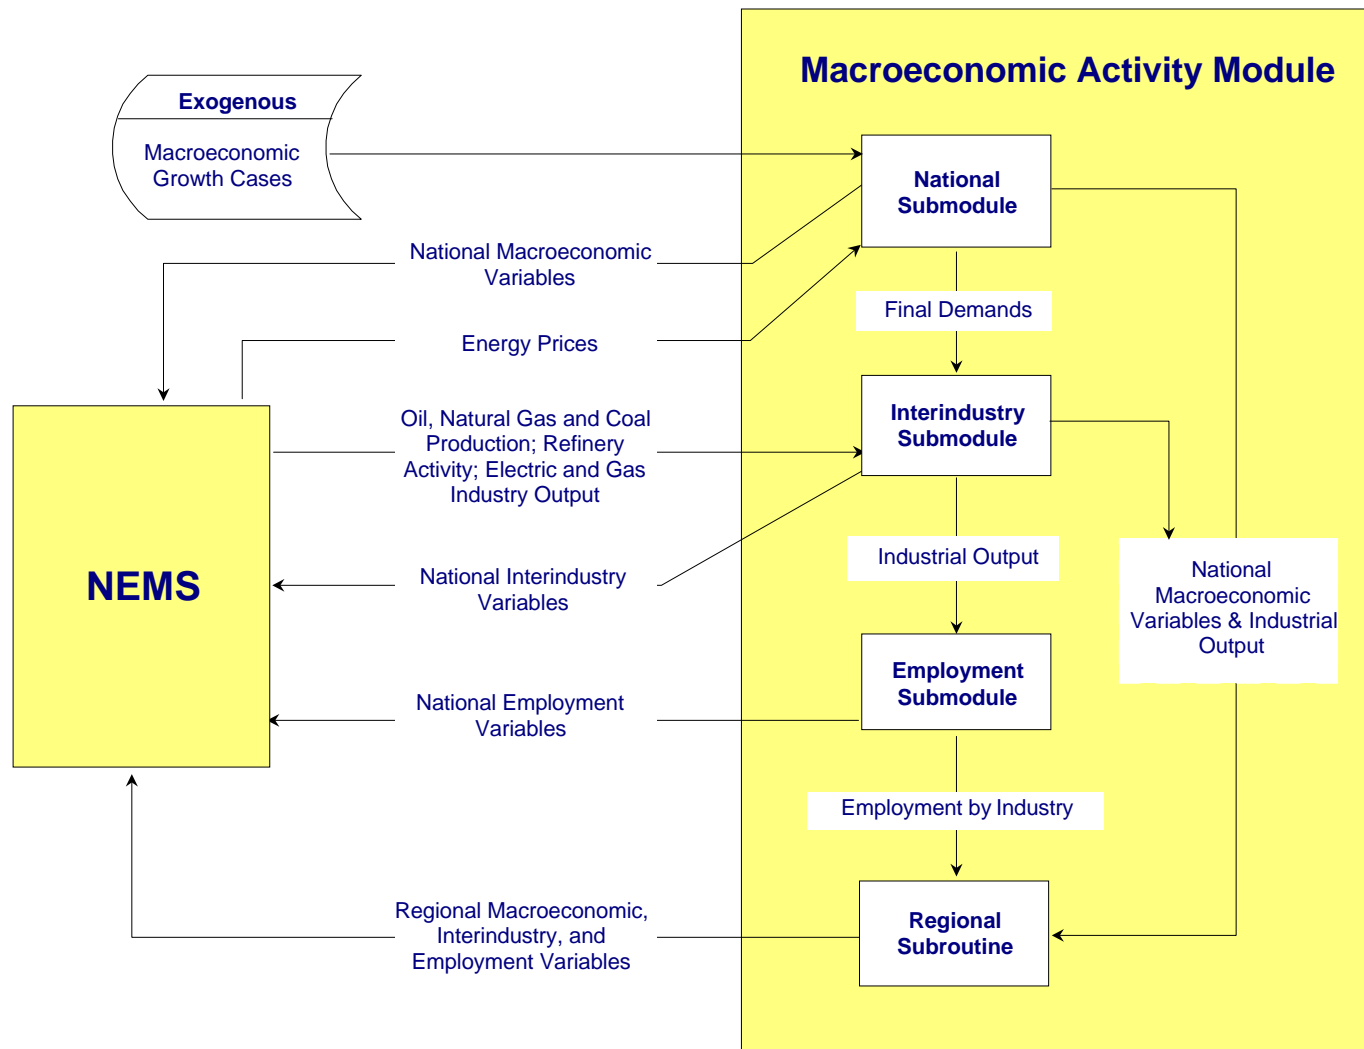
Macroeconomic Activity Module

Exogenous

Macroeconomic Growth Cases

National Submodule

National Macroeconomic Variables

Final Demands

Energy Prices

Interindustry Submodule

Oil, Natural Gas and Coal Production; Refinery Activity; Electric and Gas Industry Output

NEMS

Industrial Output

National Interindustry Variables

National Macroeconomic Variables & Industrial Output

Employment Submodule

National Employment Variables

Employment by Industry

Regional Macroeconomic, Interindustry, and Employment Variables

Regional Subroutine